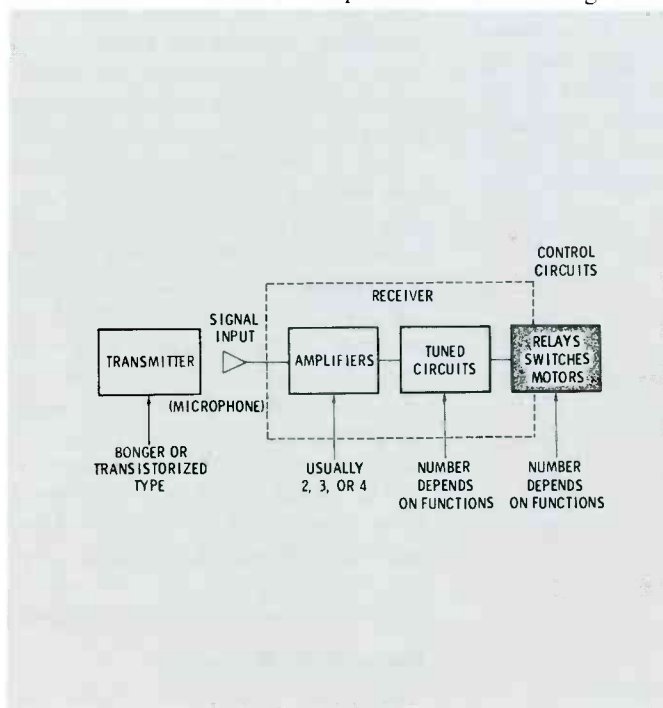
CONTROL CIRCUITS

RECEIVER

SIGNAL INPUT

TRANSMITTER

AMPLIFIERS

TUNED CIRCUITS

RELAYS SWITCHES MOTORS

(MICROPHONE)

BONGER OR TRANSISTORIZED TYPE

USUALLY 2, 3, OR 4

NUMBER DEPENDS ON FUNCTIONS

NUMBER DEPENDS ON FUNCTIONS